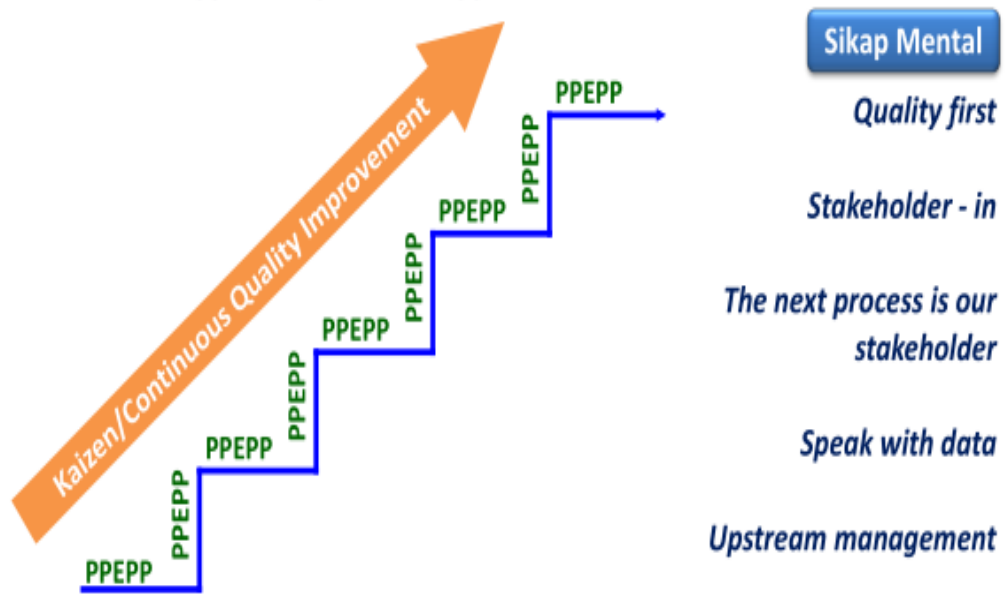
Kaizen/Continuous Quality Improvement

PPEPP
PPEPP
PPEPP
PPEPP
PPEPP
PPEPP
PPEPP
PPEPP
PPEPP

Sikap Mental

Quality first

Stakeholder - in

The next process is our stakeholder

Speak with data

Upstream management